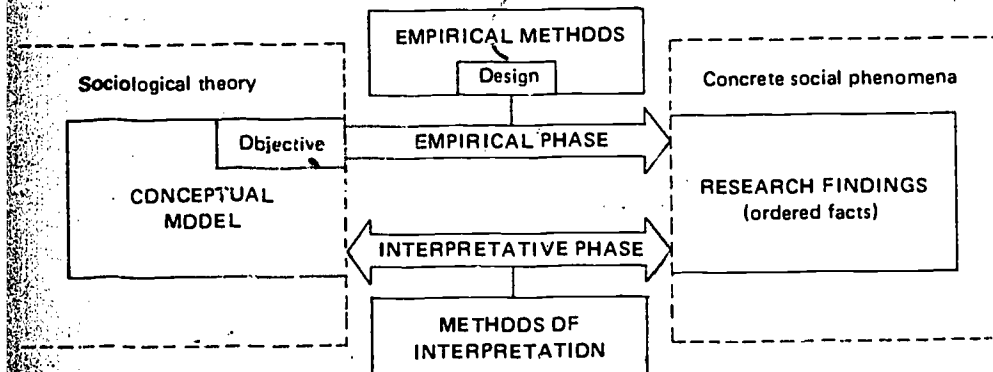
EMPIRICAL METHODS

Design

Sociological theory

Concrete social phenomena

Objective

EMPIRICAL PHASE

CONCEPTUAL MODEL

RESEARCH FINDINGS (ordered facts)

INTERPRETATIVE PHASE

METHODS OF INTERPRETATION